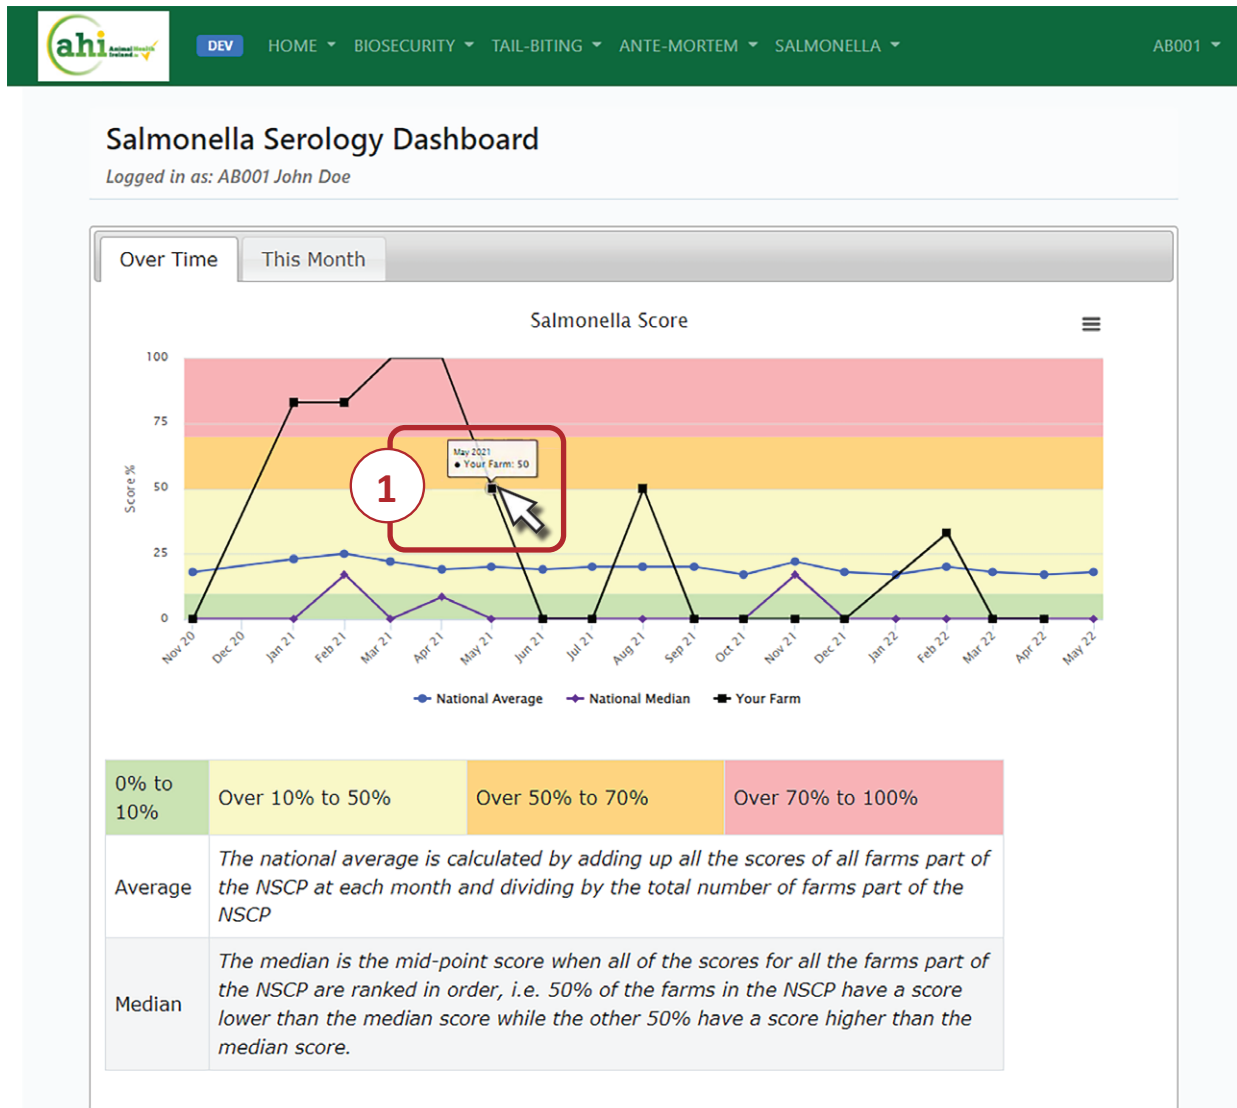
ahi Animal Health Ireland

DEV HOME BIOSECURITY TAIL-BITING ANTE-MORTEM SALMONELLA AB001

Salmonella Serology Dashboard

Logged in as: AB001 John Doe

Over Time | This Month

Salmonella Score

100
75
50
25
0

Score %

May 2021
● Your Farm: 50

1

Nov 20 Dec 20 Jan 21 Feb 21 Mar 21 Apr 21 May 21 Jun 21 Jul 21 Aug 21 Sep 21 Oct 21 Nov 21 Dec 21 Jan 22 Feb 22 Mar 22 Apr 22 May 22

National Average National Median Your Farm

| 0% to 10% | Over 10% to 50% | Over 50% to 70% | Over 70% to 100% |
|---|---|---|---|
| Average | The national average is calculated by adding up all the scores of all farms part of the NSCP at each month and dividing by the total number of farms part of the NSCP | | |
| Median | The median is the mid-point score when all of the scores for all the farms part of the NSCP are ranked in order, i.e. 50% of the farms in the NSCP have a score lower than the median score while the other 50% have a score higher than the median score. | | |